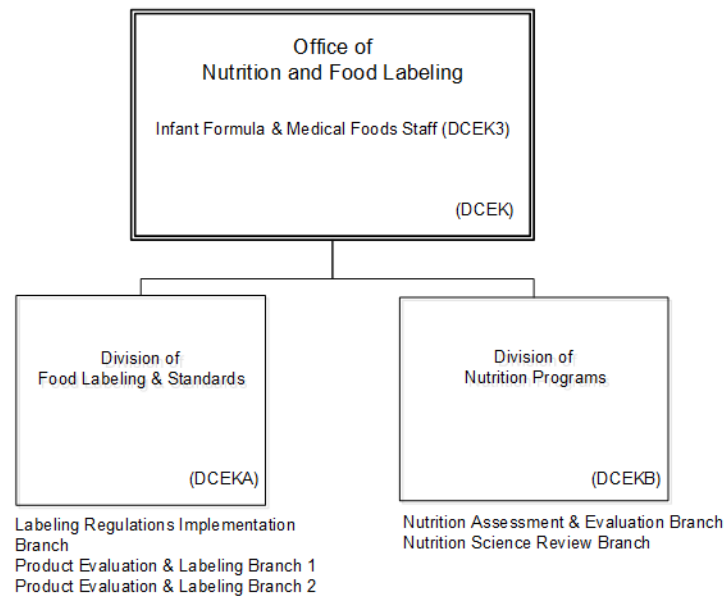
Office of
Nutrition and Food Labeling

Infant Formula & Medical Foods Staff (DCEK3)

(DCEK)

Division of
Food Labeling & Standards

(DCEKA)

Labeling Regulations Implementation Branch
Product Evaluation & Labeling Branch 1
Product Evaluation & Labeling Branch 2

Division of
Nutrition Programs

(DCEKB)

Nutrition Assessment & Evaluation Branch
Nutrition Science Review Branch